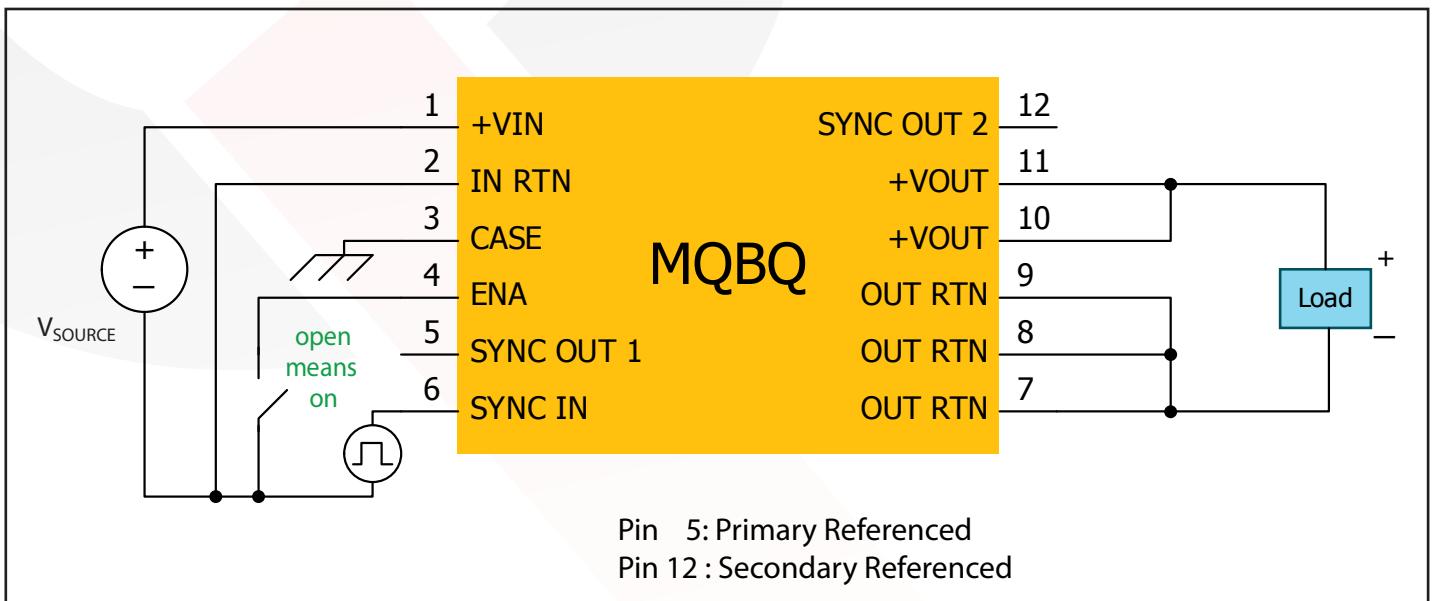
1 +VIN
2 IN RTN
3 CASE
4 ENA
5 SYNC OUT 1
6 SYNC IN

MQBQ

SYNC OUT 2 12
+VOUT 11
+VOUT 10
OUT RTN 9
OUT RTN 8
OUT RTN 7

+
–
V$_{SOURCE}$

open means on

Load
+
–

Pin 5: Primary Referenced
Pin 12 : Secondary Referenced